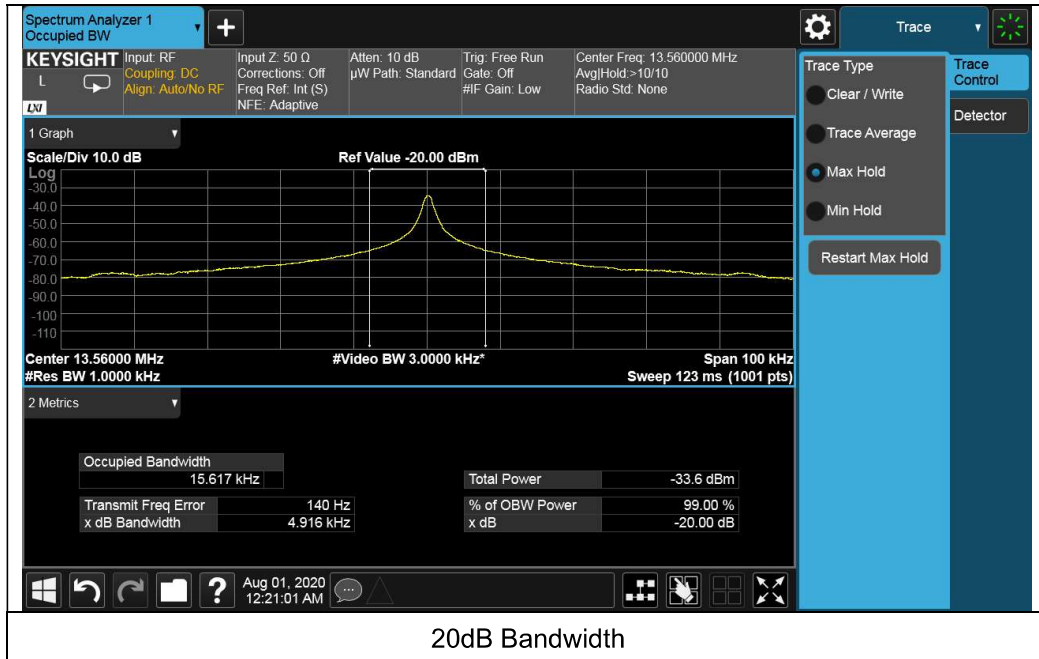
Spectrum Analyzer 1
Occupied BW

Trace

KEYSIGHT
Input: RF
Coupling: DC
Align: Auto/No RF

Input Z: 50 Ω
Corrections: Off
Freq Ref: Int (S)
NFE: Adaptive

Atten: 10 dB
μW Path: Standard

Trig: Free Run
Gate: Off
#IF Gain: Low

Center Freq: 13.560000 MHz
Avg|Hold:>10/10
Radio Std: None

Trace Type
Clear / Write
Trace Average
Max Hold
Min Hold

Restart Max Hold

Trace Control

Detector

1 Graph

Scale/Div 10.0 dB
Ref Value -20.00 dBm
Log
-30.0
-40.0
-50.0
-60.0
-70.0
-80.0
-90.0
-100
-110

Center 13.56000 MHz
#Video BW 3.0000 kHz*
Span 100 kHz
#Res BW 1.0000 kHz
Sweep 123 ms (1001 pts)

2 Metrics

| Occupied Bandwidth | |
|---|---|
| 15.617 kHz | |

| Total Power | -33.6 dBm |
|---|---|

| Transmit Freq Error | 140 Hz |
|---|---|
| x dB Bandwidth | 4.916 kHz |

| % of OBW Power | 99.00 % |
|---|---|
| x dB | -20.00 dB |

Aug 01, 2020
12:21:01 AM

20dB Bandwidth